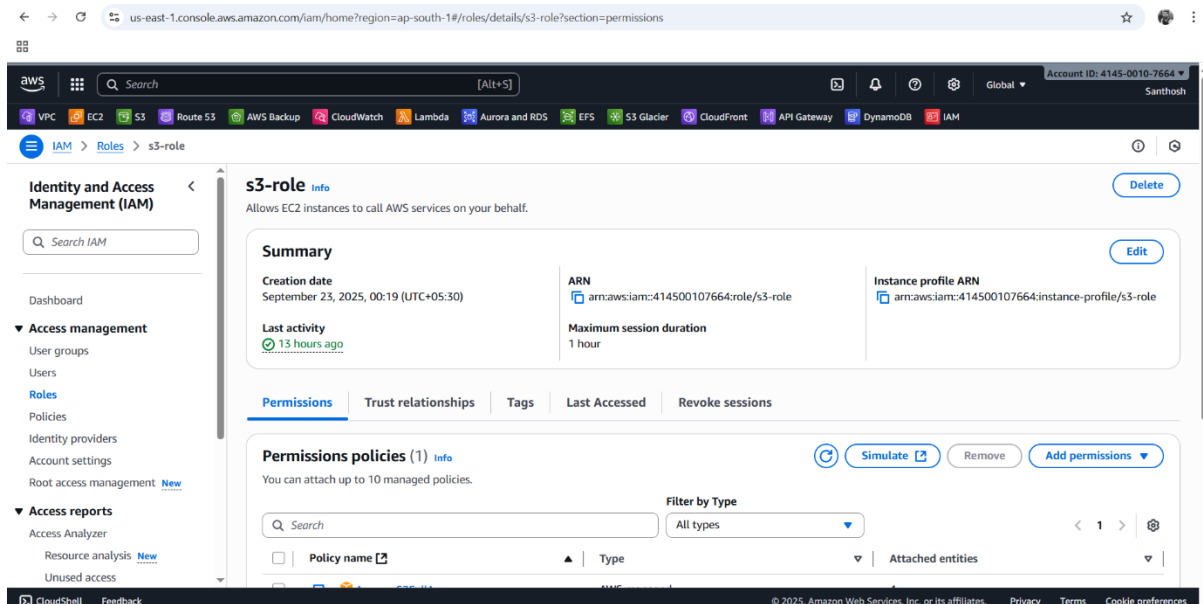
us-east-1.console.aws.amazon.com/iam/home?region=ap-south-1#/roles/details/s3-role?section=permissions

aws Search [Alt+S] Global ▼ Account ID: 4145-0010-7664 ▼ Santhosh

VPC EC2 S3 Route 53 AWS Backup CloudWatch Lambda Aurora and RDS EFS S3 Glacier CloudFront API Gateway DynamoDB IAM

IAM > Roles > s3-role

Identity and Access Management (IAM)

Search IAM

Dashboard

▼ Access management
User groups
Users
Roles
Policies
Identity providers
Account settings
Root access management New

▼ Access reports
Access Analyzer
Resource analysis New
Unused access

s3-role Info

Delete

Allows EC2 instances to call AWS services on your behalf.

Summary

Edit

Creation date
September 23, 2025, 00:19 (UTC+05:30)

ARN
arn:aws:iam::414500107664:role/s3-role

Instance profile ARN
arn:aws:iam::414500107664:instance-profile/s3-role

Last activity
13 hours ago

Maximum session duration
1 hour

Permissions | Trust relationships | Tags | Last Accessed | Revoke sessions

Permissions policies (1) Info

Simulate | Remove | Add permissions ▼

You can attach up to 10 managed policies.

Filter by Type

Search

All types ▼

< 1 >

| Policy name | Type | Attached entities |
|---|---|---|
| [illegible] | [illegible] | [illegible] |

CloudShell Feedback © 2025, Amazon Web Services, Inc. or its affiliates. Privacy Terms Cookie preferences